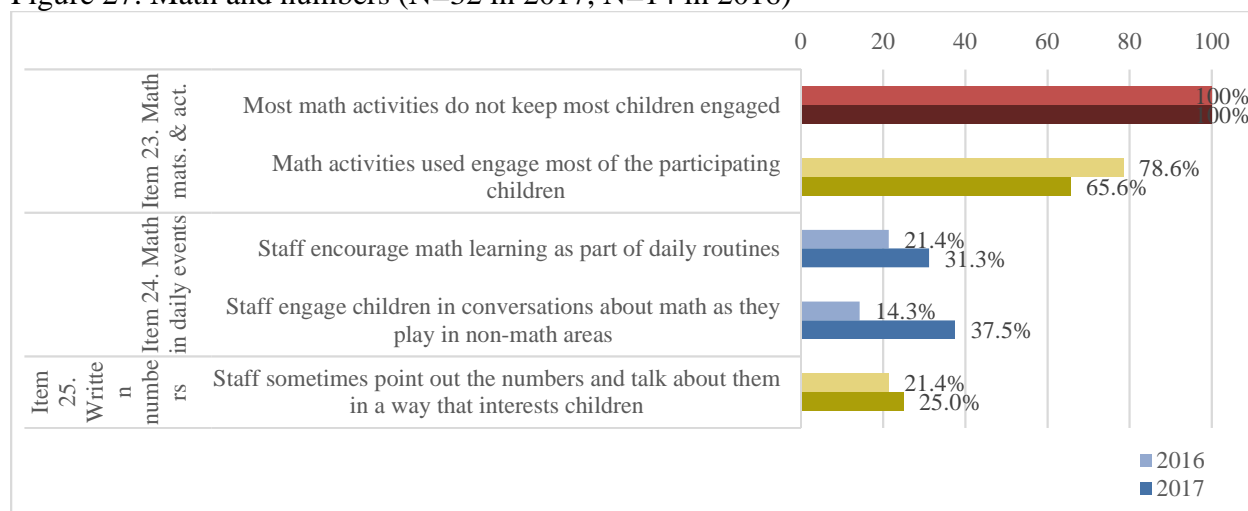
Figure 27. Math and numbers (N=32 in 2017, N=14 in 2016)

0 20 40 60 80 100

Item 23. Math mats. & act.

Most math activities do not keep most children engaged

100%
100%

Math activities used engage most of the participating children

78.6%
65.6%

Item 24. Math in daily events

Staff encourage math learning as part of daily routines

21.4%
31.3%

Staff engage children in conversations about math as they play in non-math areas

14.3%
37.5%

Item 25. Written numbers

Staff sometimes point out the numbers and talk about them in a way that interests children

21.4%
25.0%

2016
2017